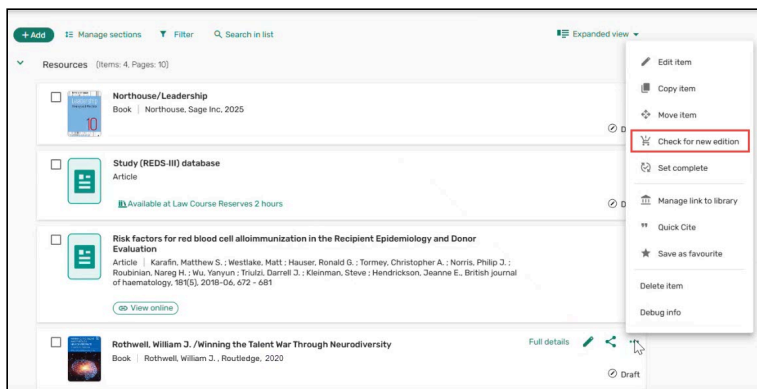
+ Add Manage sections Filter Search in list Expanded view

Resources (Items: 4, Pages: 10)

Northouse/Leadership
Book | Northouse, Sage Inc, 2025

Study (REDS-III) database
Article
Available at Law Course Reserves 2 hours

Risk factors for red blood cell alloimmunization in the Recipient Epidemiology and Donor Evaluation
Article | Karafin, Matthew S. ; Westlake, Matt ; Hauser, Ronald G. ; Tormey, Christopher A. ; Norris, Philip J. ; Roubinian, Nareg H. ; Wu, Yanyun ; Triulzi, Darrell J. ; Kleinman, Steve ; Hendrickson, Jeanne E., British journal of haematology, 181(5), 2018-06, 672 - 681
View online

Rothwell, William J. /Winning the Talent War Through Neurodiversity
Book | Rothwell, William J. , Routledge, 2020
Full details
Draft

Edit item
Copy item
Move item
Check for new edition
Set complete
Manage link to library
Quick Cite
Save as favourite
Delete item
Debug info